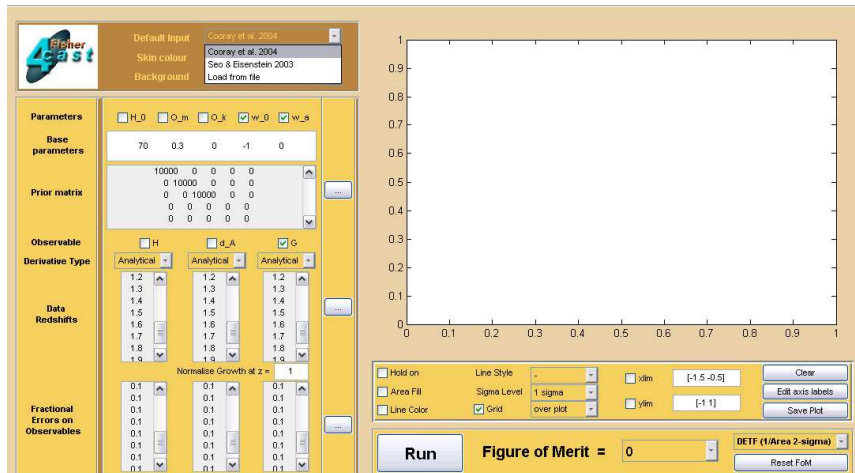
Fisher 4cast

Default Input
Cooray et al. 2004
Cooray et al. 2004
Seo & Eisenstein 2003
Load from file
Skin colour
Background

Parameters
H_0 O_m O_k w_0 w_a

Base parameters
70 0.3 0 -1 0

Prior matrix
10000 0 0 0 0
0 10000 0 0 0
0 0 10000 0 0
0 0 0 0 0
0 0 0 0 0

...

Observable
H d_A G

Derivative Type
Analytical Analytical Analytical

Data Redshifts
1.2 1.3 1.4 1.5 1.6 1.7 1.8 1.9
1.2 1.3 1.4 1.5 1.6 1.7 1.8 1.9
1.2 1.3 1.4 1.5 1.6 1.7 1.8 1.9

...

Normalise Growth at z = 1

Fractional Errors on Observables
0.1 0.1 0.1 0.1 0.1 0.1 0.1 0.1
0.1 0.1 0.1 0.1 0.1 0.1 0.1 0.1
0.1 0.1 0.1 0.1 0.1 0.1 0.1 0.1

...

1
0.9
0.8
0.7
0.6
0.5
0.4
0.3
0.2
0.1
0
0 0.1 0.2 0.3 0.4 0.5 0.6 0.7 0.8 0.9 1

Hold on
Area Fill
Line Color
Line Style -
Sigma Level 1 sigma
Grid over plot
xlim [-1.5 -0.5]
ylim [-1 1]
Clear
Edit axis labels
Save Plot

Run
Figure of Merit = 0
DETF (1/Area 2-sigma)
Reset FoM